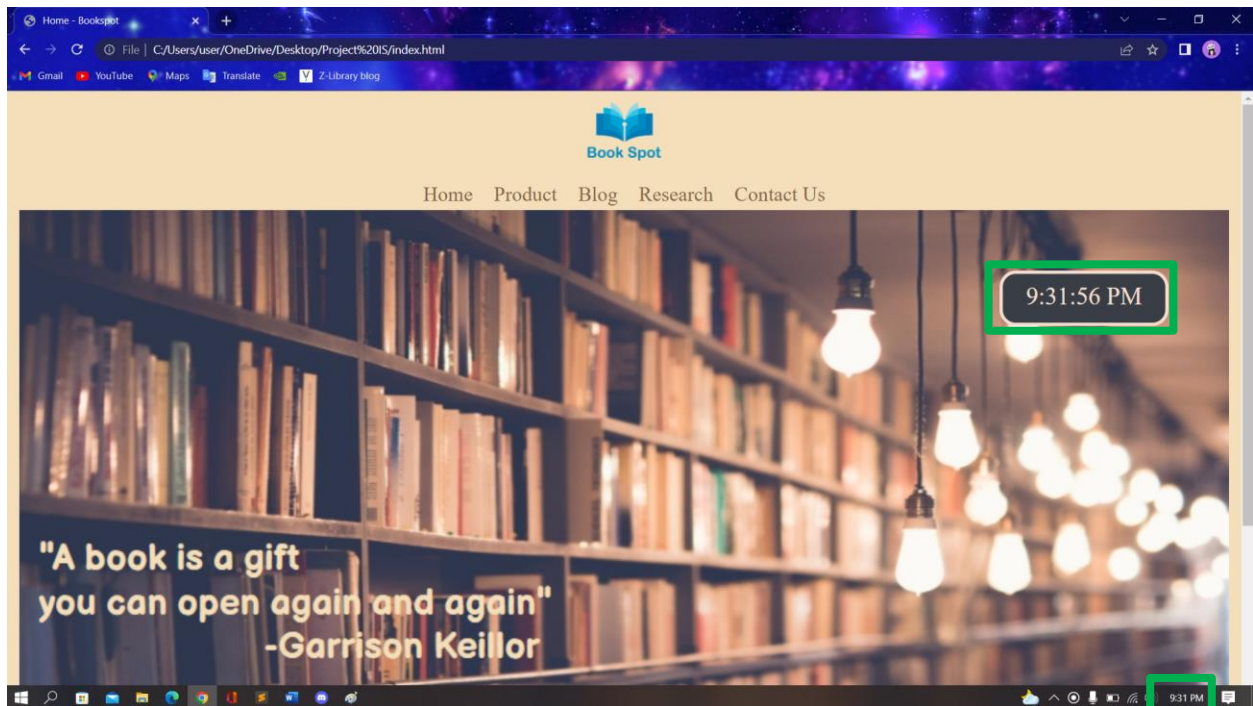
Home - Bookspot

File | C:/Users/user/OneDrive/Desktop/Project%20IS/index.html

Gmail YouTube Maps Translate Z-Library blog

Book Spot

Home Product Blog Research Contact Us

9:31:56 PM

"A book is a gift
you can open again and again"
-Garrison Keillor

9:31 PM